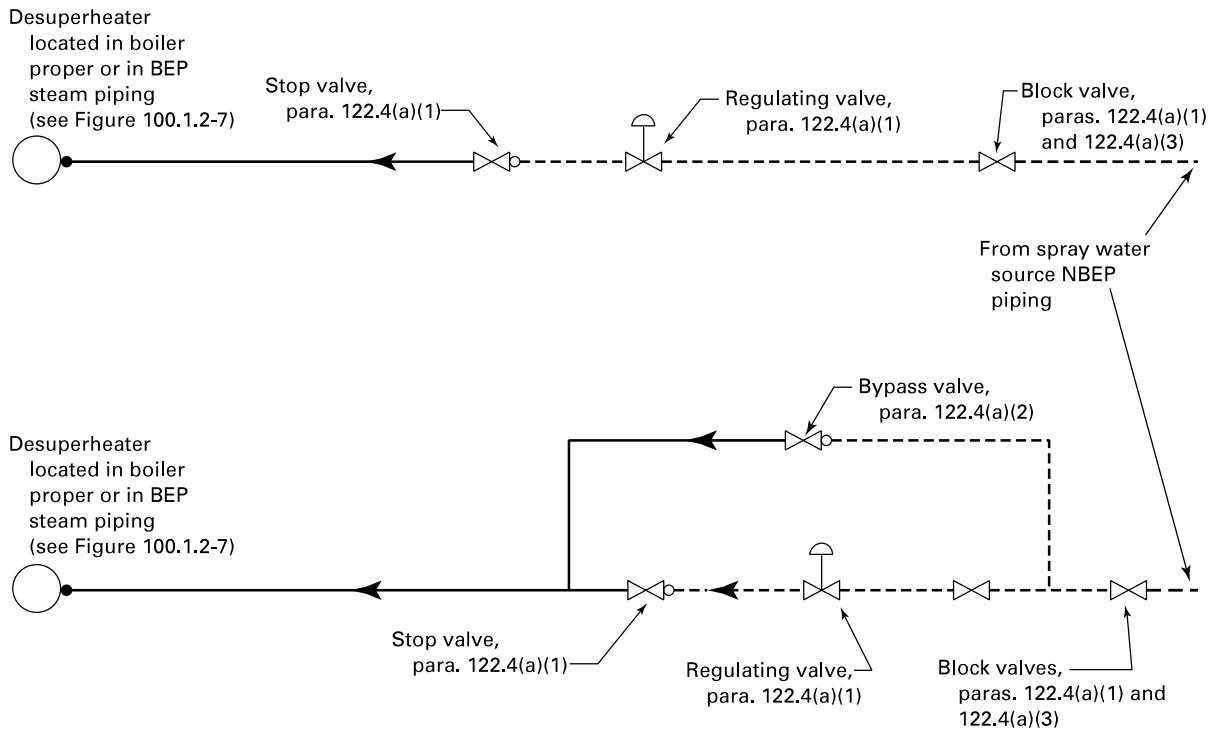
Desuperheater located in boiler proper or in BEP steam piping (see Figure 100.1.2-7)

Stop valve, para. 122.4(a)(1)

Regulating valve, para. 122.4(a)(1)

Block valve, paras. 122.4(a)(1) and 122.4(a)(3)

From spray water source NBEP piping

Bypass valve, para. 122.4(a)(2)

Desuperheater located in boiler proper or in BEP steam piping (see Figure 100.1.2-7)

Stop valve, para. 122.4(a)(1)

Regulating valve, para. 122.4(a)(1)

Block valves, paras. 122.4(a)(1) and 122.4(a)(3)